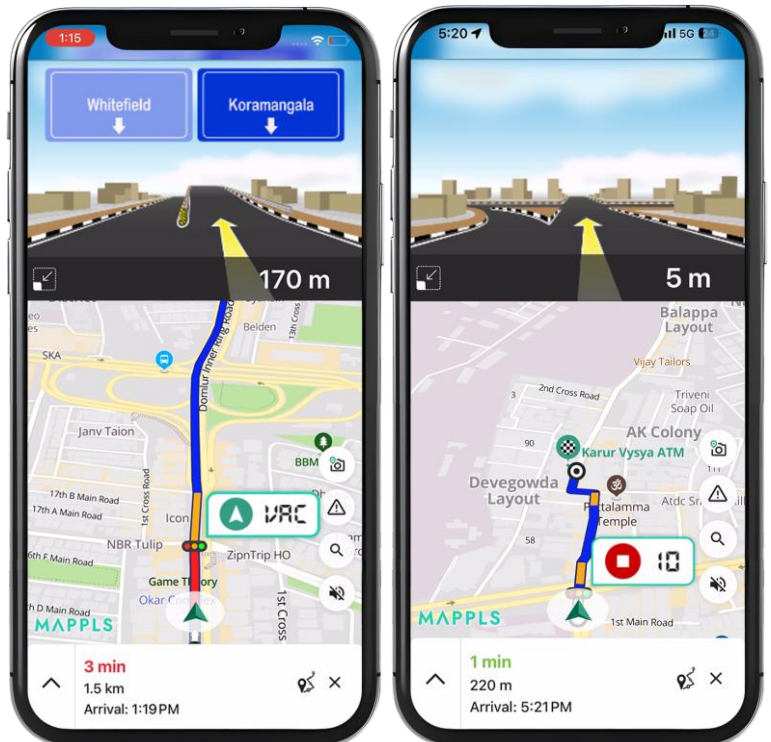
1:15

Whitefield

Koramangala

170 m

SKA

Belden

Domlur Inner Ring Road

13th Cross

Janv Taion

BBM

17th B Main Road

17th A Main Road

1st Cross Road

Icon

VAC

NBR Tulip

ZipnTrip HO

6th F Main Road

Game Theory

Okar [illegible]

1st Cross

D Main Road

MAPPLS

3 min
1.5 km
Arrival: 1:19PM

5:20

5G

5 m

Balappa Layout

Vijay Tailors

2nd Cross Road

Triveni Soap Oil

AK Colony

90

Karur Vysya ATM

Devegowda Layout

Atdc Sr

Pattalamma Temple

58

10

MAPPLS

1st Main Road

1 min
220 m
Arrival: 5:21PM